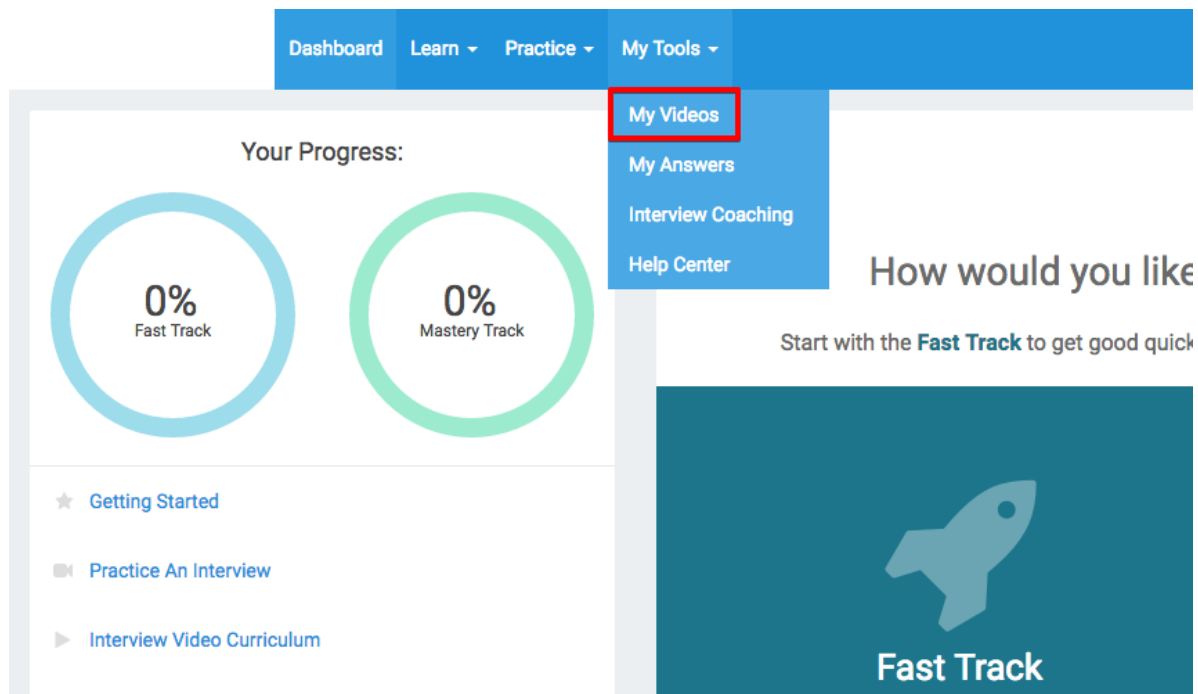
Dashboard Learn ▾ Practice ▾ My Tools ▾

My Videos
My Answers
Interview Coaching
Help Center

Your Progress:

0%
Fast Track

0%
Mastery Track

Getting Started

Practice An Interview

Interview Video Curriculum

How would you like

Start with the **Fast Track** to get good quick

Fast Track